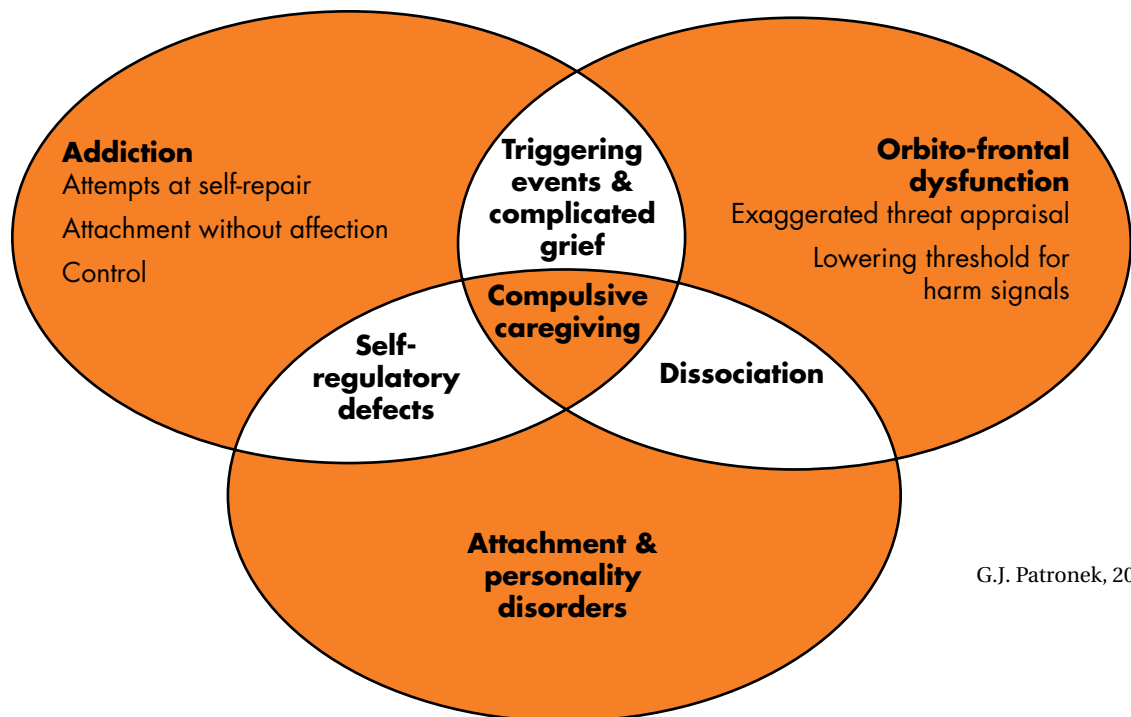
Addiction
Attempts at self-repair
Attachment without affection
Control

Triggering events & complicated grief

Orbito-frontal dysfunction
Exaggerated threat appraisal
Lowering threshold for harm signals

Compulsive caregiving

Self-regulatory defects

Dissociation

Attachment & personality disorders

G.J. Patronek, 20